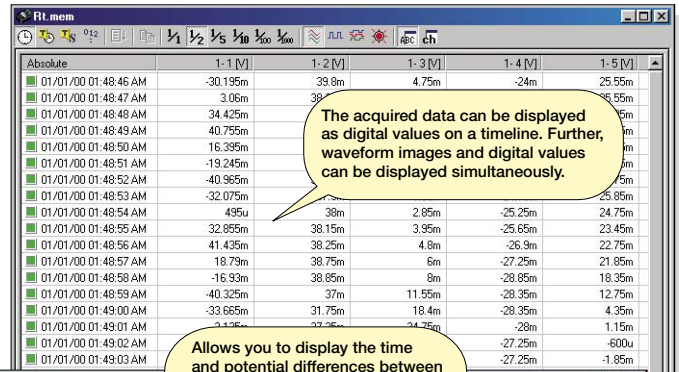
Rt.mem

$\frac{1}{1}$ $\frac{1}{2}$ $\frac{1}{5}$ $\frac{1}{10}$ $\frac{1}{100}$ $\frac{1}{1000}$ ch

| Absolute | 1 - 1 [V] | 1 - 2 [V] | 1 - 3 [V] | 1 - 4 [V] | 1 - 5 [V] |
|---|---|---|---|---|---|
| 01/01/00 01:48:46 AM | -30.195m | 39.8m | 4.75m | -24m | 25.55m |
| 01/01/00 01:48:47 AM | 3.06m | 38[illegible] | | | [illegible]5.55m |
| 01/01/00 01:48:48 AM | 34.425m | | | | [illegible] |
| 01/01/00 01:48:49 AM | 40.755m | | | | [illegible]m |
| 01/01/00 01:48:50 AM | 16.395m | | | | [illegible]m |
| 01/01/00 01:48:51 AM | -19.245m | | | | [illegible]m |
| 01/01/00 01:48:52 AM | -40.965m | | | | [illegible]5m |
| 01/01/00 01:48:53 AM | -32.075m | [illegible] | | | 25.85m |
| 01/01/00 01:48:54 AM | 495u | 38m | 2.85m | -25.25m | 24.75m |
| 01/01/00 01:48:55 AM | 32.855m | 38.15m | 3.95m | -25.65m | 23.45m |
| 01/01/00 01:48:56 AM | 41.435m | 38.25m | 4.8m | -26.9m | 22.75m |
| 01/01/00 01:48:57 AM | 18.79m | 38.75m | 6m | -27.25m | 21.85m |
| 01/01/00 01:48:58 AM | -16.93m | 38.85m | 8m | -28.85m | 18.35m |
| 01/01/00 01:48:59 AM | -40.325m | 37m | 11.55m | -28.35m | 12.75m |
| 01/01/00 01:49:00 AM | -33.665m | 31.75m | 18.4m | -28.35m | 4.35m |
| 01/01/00 01:49:01 AM | 2.125m | 27.25m | 24.75m | -28m | 1.15m |
| 01/01/00 01:49:02 AM | | | | -27.25m | -600u |
| 01/01/00 01:49:03 AM | | | | -27.25m | -1.85m |

The acquired data can be displayed as digital values on a timeline. Further, waveform images and digital values can be displayed simultaneously.

Allows you to display the time and potential differences between